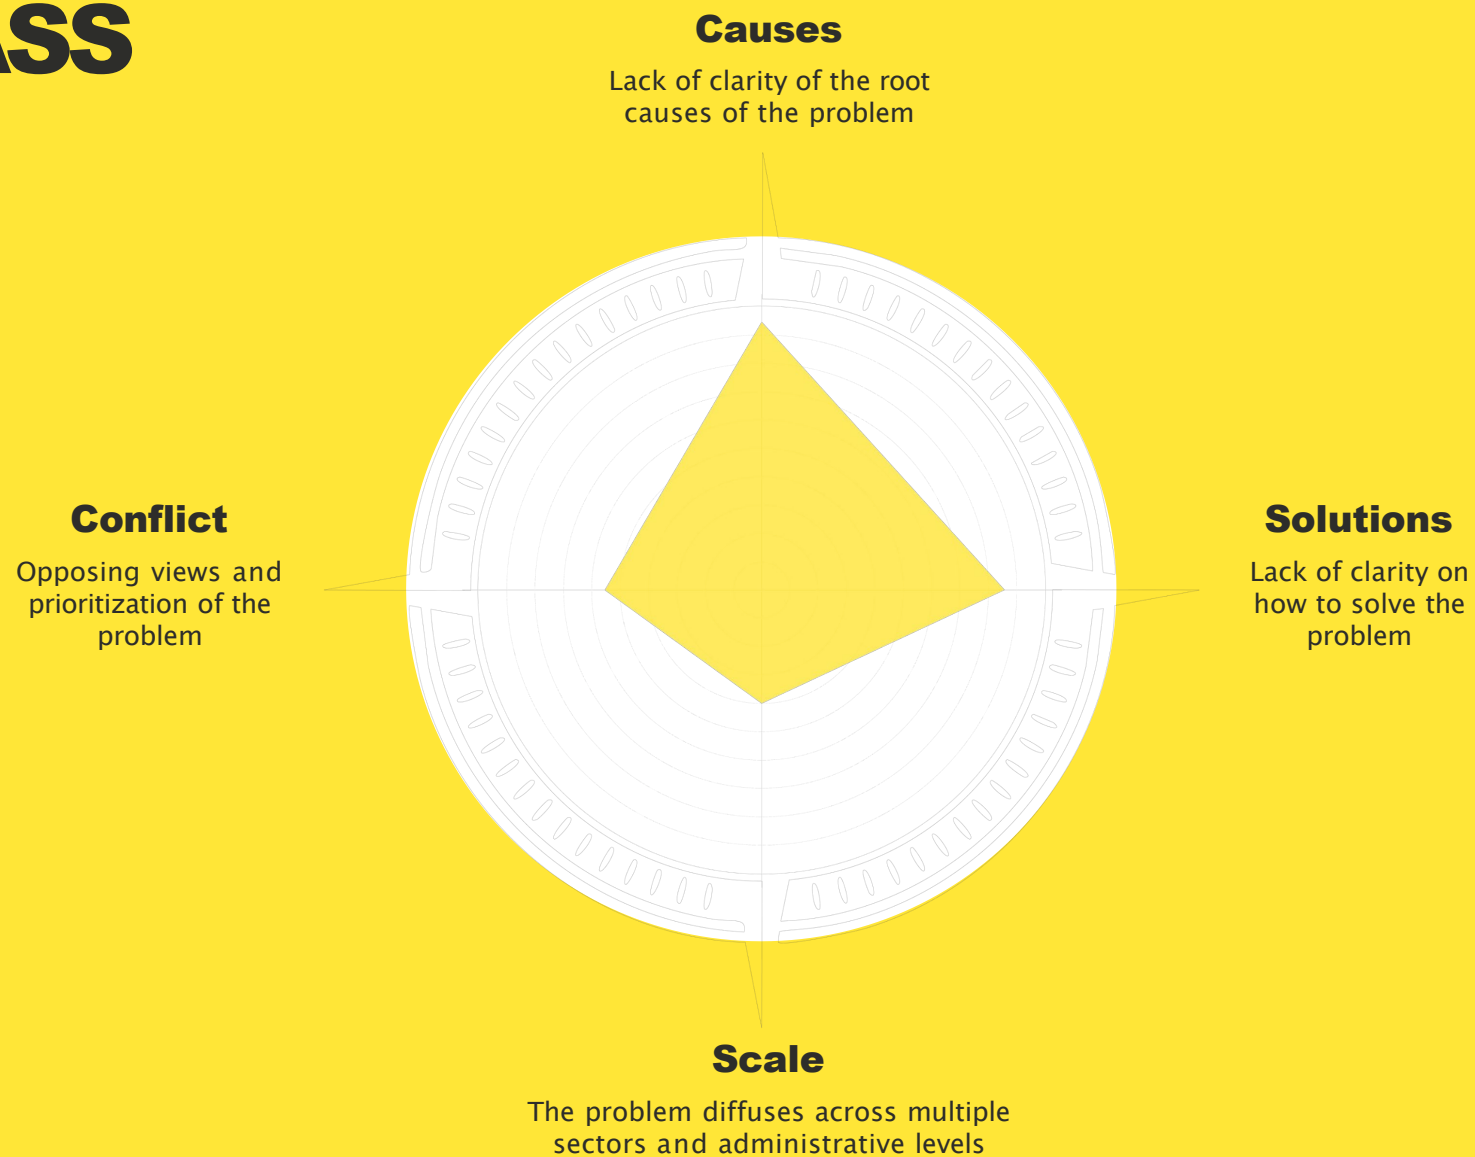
ASS

Causes
Lack of clarity of the root causes of the problem

Conflict
Opposing views and prioritization of the problem

Solutions
Lack of clarity on how to solve the problem

Scale
The problem diffuses across multiple sectors and administrative levels